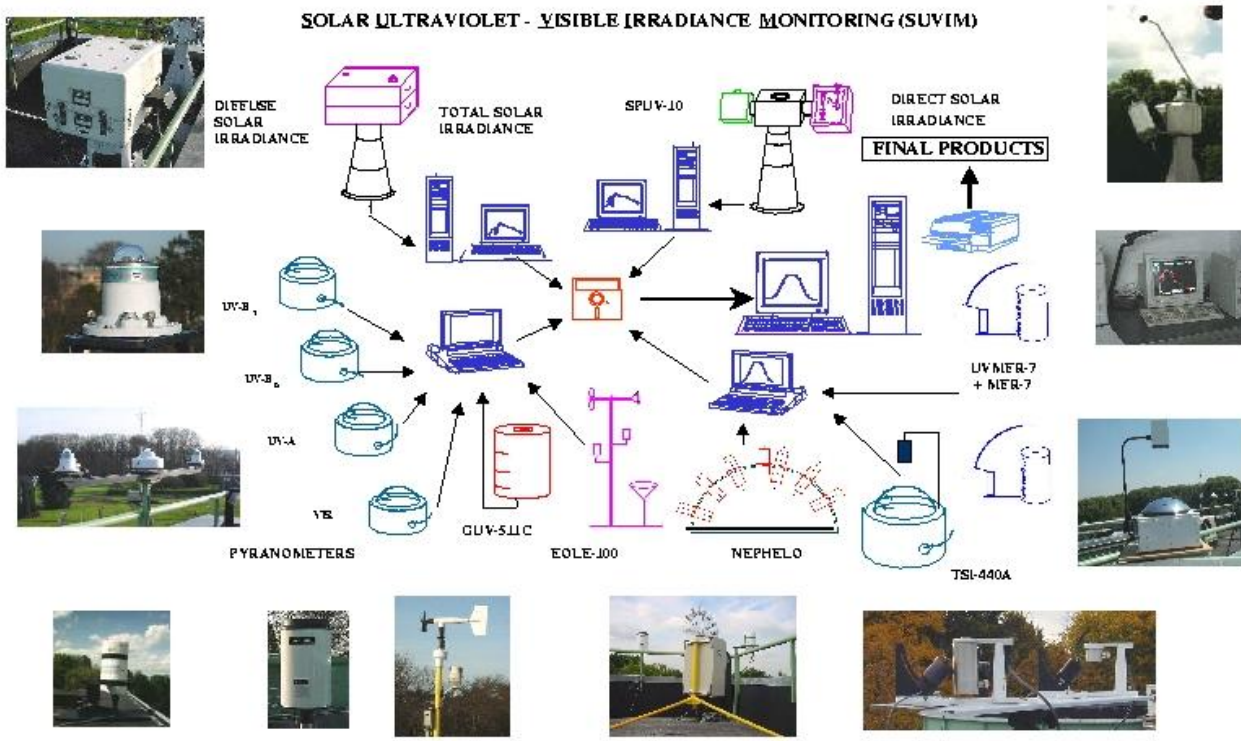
SOLAR ULTRAVIOLET - VISIBLE IRRADIANCE MONITORING (SUVIM)

DIFFUSE SOLAR IRRADIANCE

TOTAL SOLAR IRRADIANCE

SPUV-10

DIRECT SOLAR IRRADIANCE

FINAL PRODUCTS

UV-B$_1$

UV-B$_2$

UV-A

VIS

PYRANOMETERS

GUV-511C

EOLE-100

NEPHELO

UVMFR-7 + MFR-7

TSI-440A